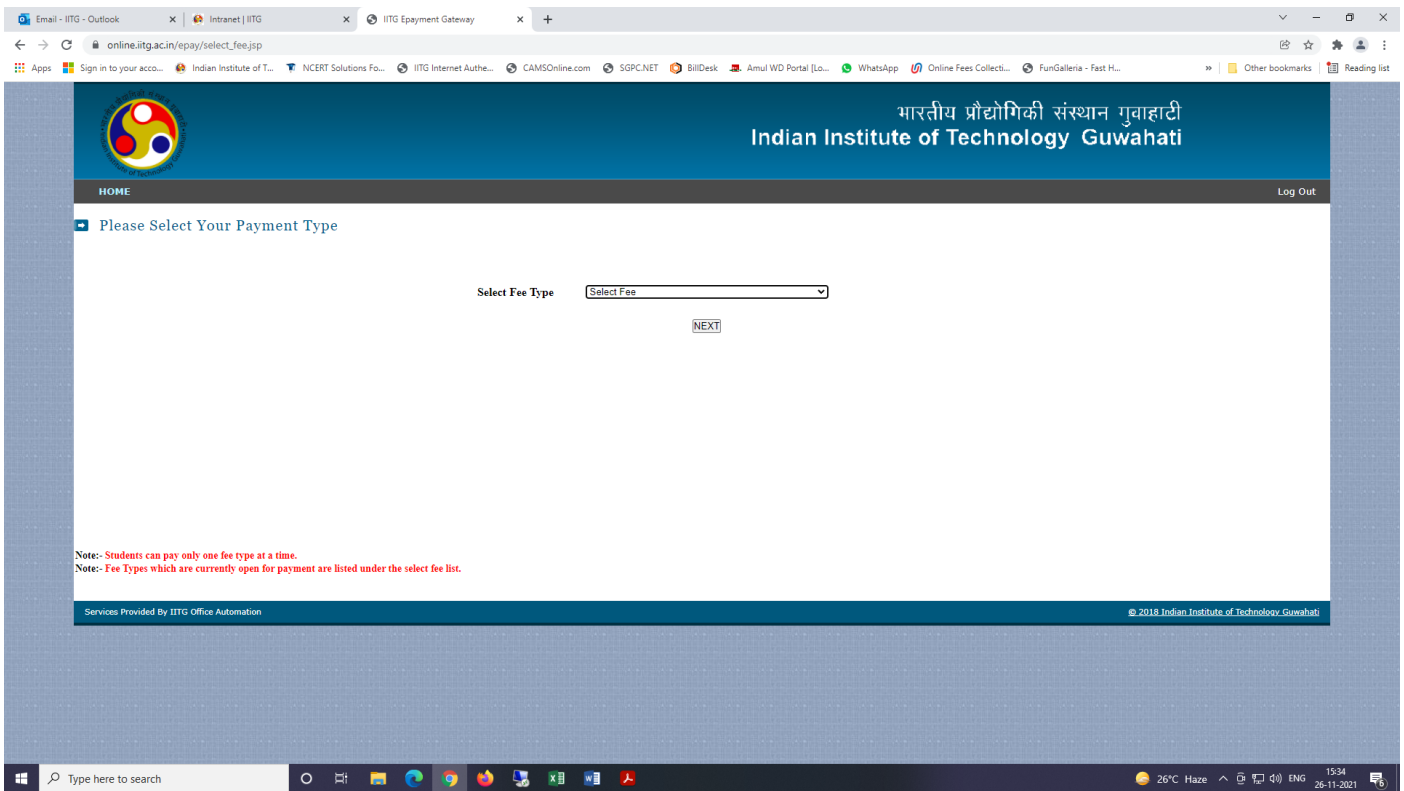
Email - IITG - Outlook | Intranet | IITG | IITG Epayment Gateway

online.iitg.ac.in/epay/select_fee.jsp

Apps | Sign in to your acco... | Indian Institute of T... | NCERT Solutions Fo... | IITG Internet Authe... | CAMSOnline.com | SGPC.NET | BillDesk | Amul WD Portal [Lo... | WhatsApp | Online Fees Collecti... | FunGalleria - Fast H... | » | Other bookmarks | Reading list

भारतीय प्रौद्योगिकी संस्थान गुवाहाटी
Indian Institute of Technology Guwahati

HOME

Log Out

Please Select Your Payment Type

Select Fee Type | Select Fee

NEXT

Note:- Students can pay only one fee type at a time.
Note:- Fee Types which are currently open for payment are listed under the select fee list.

Services Provided By IITG Office Automation

© 2018 Indian Institute of Technology Guwahati

Type here to search

26°C Haze ENG 15:34 26-11-2021